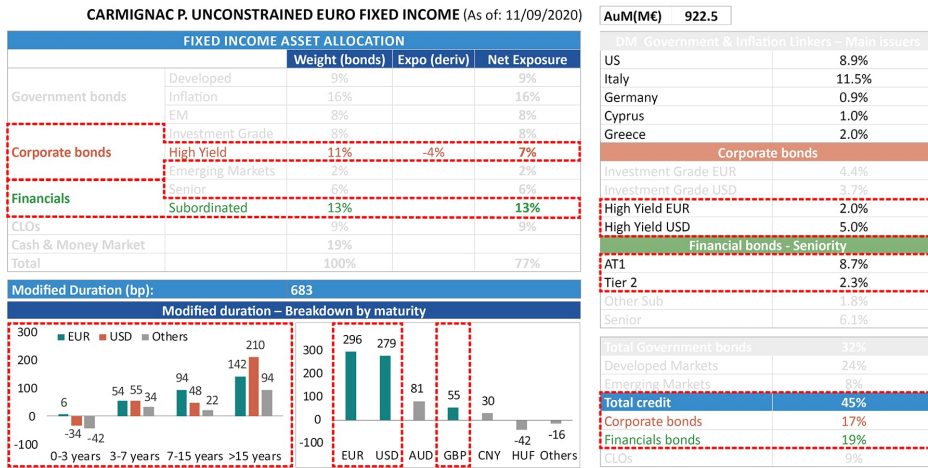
CARMIGNAC P. UNCONSTRAINED EURO FIXED INCOME (As of: 11/09/2020)

AuM(M€) 922.5

FIXED INCOME ASSET ALLOCATION

| | | Weight (bonds) | Expo (deriv) | Net Exposure |
|---|---|---|---|---|
| Government bonds | Developed | 9% | | 9% |
| | Inflation | 16% | | 16% |
| | EM | 8% | | 8% |
| Corporate bonds | Investment Grade | 8% | | 8% |
| | High Yield | 11% | -4% | 7% |
| | Emerging Markets | 2% | | 2% |
| Financials | Senior | 6% | | 6% |
| | Subordinated | 13% | | 13% |
| CLOs | | 9% | | 9% |
| Cash & Money Market | | 19% | | |
| Total | | 100% | | 77% |

Modified Duration (bp): 683

Modified duration – Breakdown by maturity

EUR USD Others

300
200
100
0
-100

0-3 years: 6, -34, -42
3-7 years: 54, 55, 34
7-15 years: 94, 48, 22
>15 years: 142, 210, 94

300
200
100
0
-100

EUR 296
USD 279
AUD 81
GBP 55
CNY 30
HUF -42
Others -16

| DM Government & Inflation Linkers – Main issuers | |
|---|---|
| US | 8.9% |
| Italy | 11.5% |
| Germany | 0.9% |
| Cyprus | 1.0% |
| Greece | 2.0% |
| Corporate bonds | |
| Investment Grade EUR | 4.4% |
| Investment Grade USD | 3.7% |
| High Yield EUR | 2.0% |
| High Yield USD | 5.0% |
| Financial bonds - Seniority | |
| AT1 | 8.7% |
| Tier 2 | 2.3% |
| Other Sub | 1.8% |
| Senior | 6.1% |

| | |
|---|---|
| Total Government bonds | 32% |
| Developed Markets | 24% |
| Emerging Markets | 8% |
| Total credit | 45% |
| Corporate bonds | 17% |
| Financials bonds | 19% |
| CLOs | 9% |